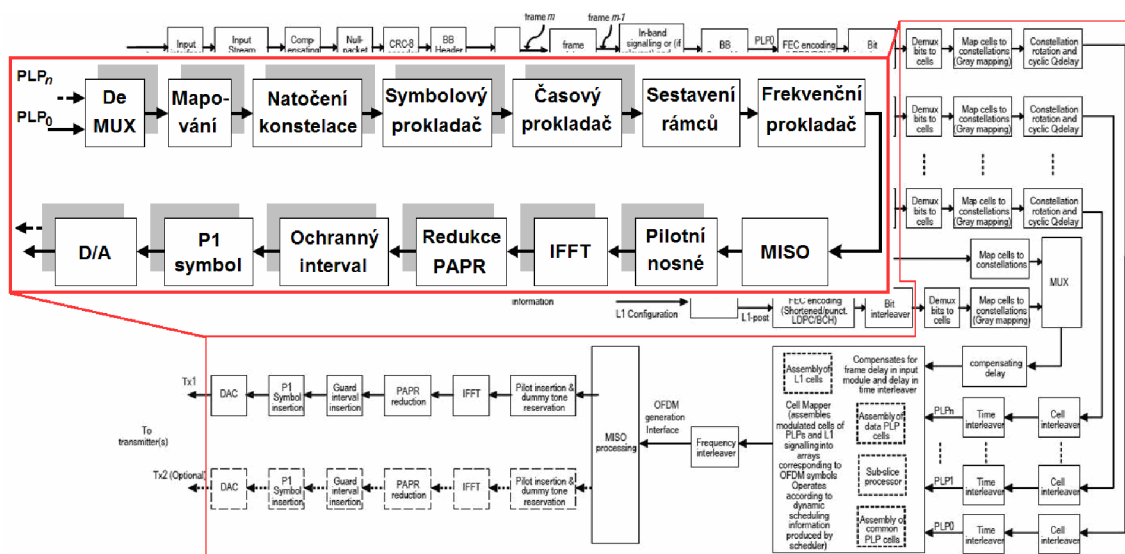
Input
Input Stream
Compensating
Null-packet
CRC-8
BB Header
frame m
frame m-1
frame
In-band signalling or (if
BB
PLP0
FEC encoding
Bit

$PLP_n$
$PLP_0$
De MUX
Mapování
Natočení konstelace
Symbolový prokladač
Časový prokladač
Sestavení rámců
Frekvenční prokladač

D/A
P1 symbol
Ochranný interval
Redukce PAPR
IFFT
Pilotní nosné
MISO

Demux bits to cells
Map cells to constellations (Gray mapping)
Constellation rotation and cyclic Q-delay
Demux bits to cells
Map cells to constellations (Gray mapping)
Constellation rotation and cyclic Q-delay
Demux bits to cells
Map cells to constellations (Gray mapping)
Constellation rotation and cyclic Q-delay
Map cells to constellations
MUX
information
L1 Configuration
L1-post
FEC encoding (Shortened/punct. LDPC/BCH)
Bit interleaver
Demux bits to cells
Map cells to constellations (Gray mapping)
compensating delay
Compensates for frame delay in input module and delay in time interleaver
Assembly of L1 cells
Cell Mapper (assembles modulated cells of PLPs and L1 signalling into arrays corresponding to OFDM symbols. Operates according to dynamic scheduling information produced by scheduler)
Assembly of data PLP cells
Sub-slice processor
Assembly of common PLP cells
PLPn
PLP1
PLP0
Time interleaver
Time interleaver
Time interleaver
Cell interleaver
Cell interleaver
Cell interleaver
Tx1
DAC
P1 Symbol insertion
Guard interval insertion
PAPR reduction
IFFT
Pilot insertion & dummy tone reservation
MISO processing
OFDM generation Interface
Frequency interleaver
To transmitter(s)
Tx2 (Optional)
DAC
P1 Symbol insertion
Guard interval insertion
PAPR reduction
IFFT
Pilot insertion & dummy tone reservation